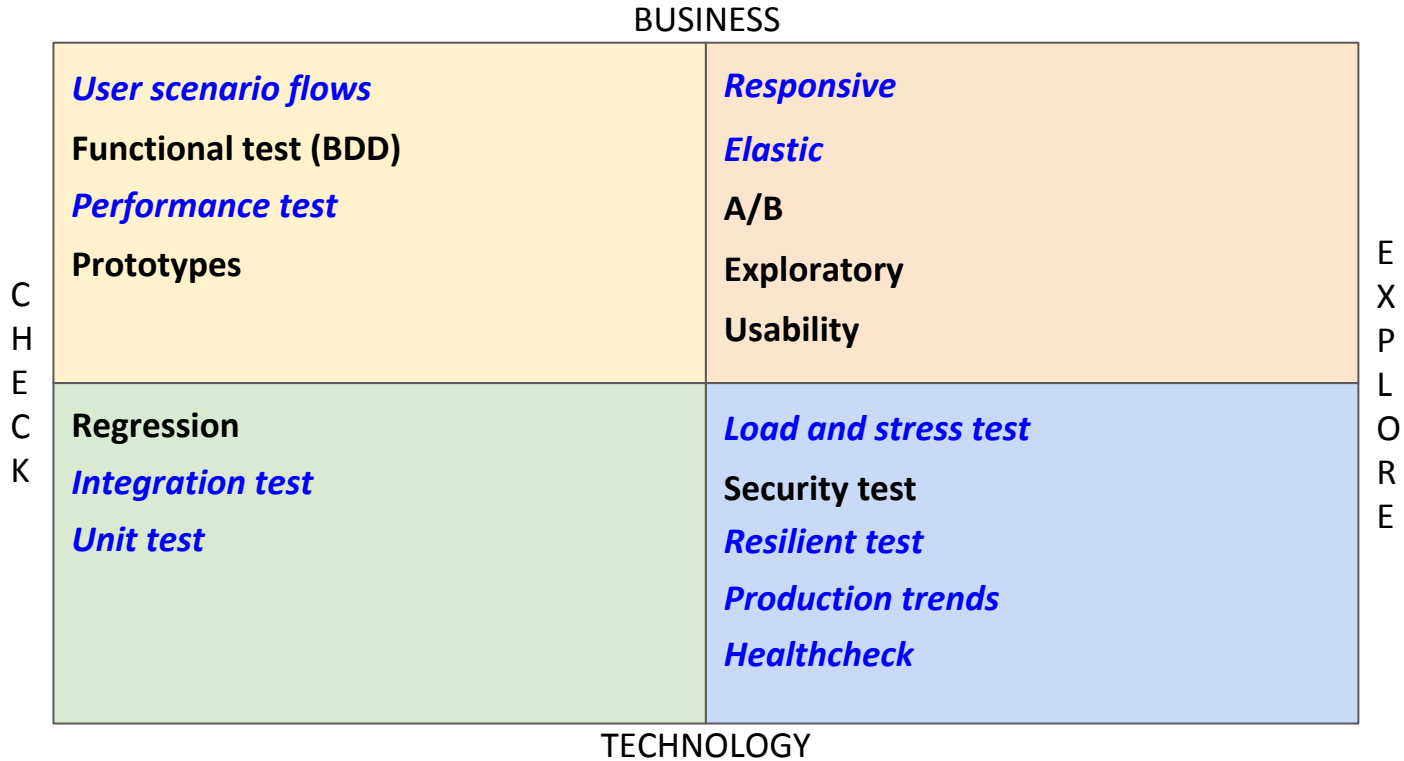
BUSINESS

CHECK

User scenario flows
Functional test (BDD)
Performance test
Prototypes

Responsive
Elastic
A/B
Exploratory
Usability

EXPLORE

Regression
Integration test
Unit test

Load and stress test
Security test
Resilient test
Production trends
Healthcheck

TECHNOLOGY